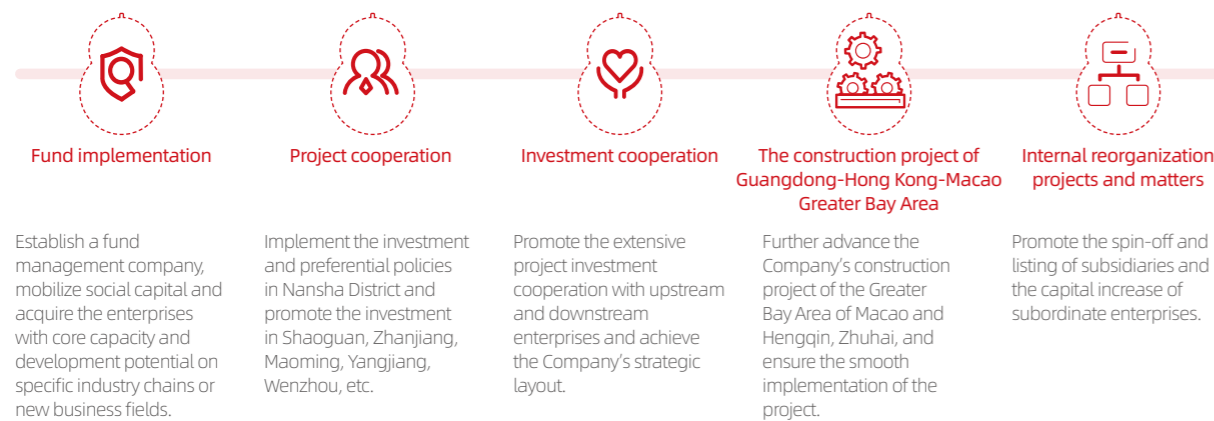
Fund implementation

Establish a fund management company, mobilize social capital and acquire the enterprises with core capacity and development potential on specific industry chains or new business fields.

Project cooperation

Implement the investment and preferential policies in Nansha District and promote the investment in Shaoguan, Zhanjiang, Maoming, Yangjiang, Wenzhou, etc.

Investment cooperation

Promote the extensive project investment cooperation with upstream and downstream enterprises and achieve the Company's strategic layout.

The construction project of Guangdong-Hong Kong-Macao Greater Bay Area

Further advance the Company's construction project of the Greater Bay Area of Macao and Hengqin, Zhuhai, and ensure the smooth implementation of the project.

Internal reorganization projects and matters

Promote the spin-off and listing of subsidiaries and the capital increase of subordinate enterprises.